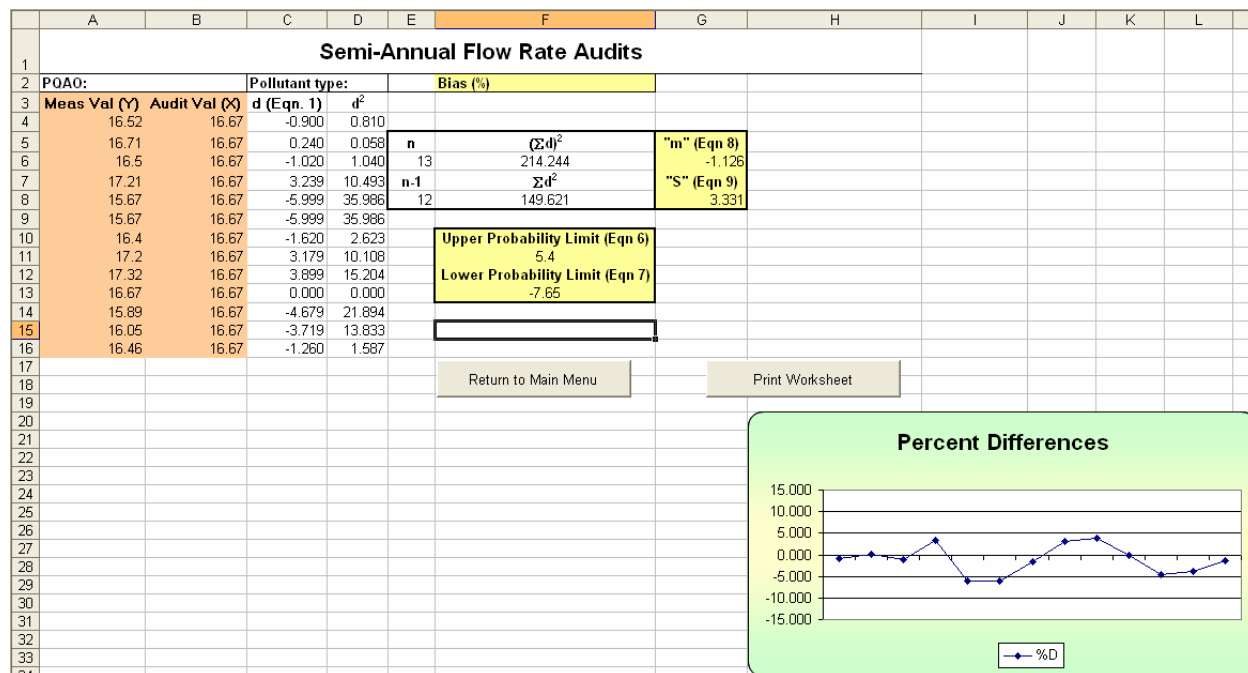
|  | A | B | C | D | E | F | G | H | I | J | K | L |
|---|---|---|---|---|---|---|---|---|---|---|---|---|
| 1 | Semi-Annual Flow Rate Audits | | | | | | | | | | | |
| 2 | PQAO: | | Pollutant type: | | | Bias (%) | | | | | | |
| 3 | Meas Val (Y) | Audit Val (X) | d (Eqn. 1) | $d^2$ | | | | | | | | |
| 4 | 16.52 | 16.67 | -0.900 | 0.810 | | | | | | | | |
| 5 | 16.71 | 16.67 | 0.240 | 0.058 | n | $(\Sigma d)^2$ | "m" (Eqn 8) | | | | | |
| 6 | 16.5 | 16.67 | -1.020 | 1.040 | 13 | 214.244 | -1.126 | | | | | |
| 7 | 17.21 | 16.67 | 3.239 | 10.493 | n-1 | $\Sigma d^2$ | "S" (Eqn 9) | | | | | |
| 8 | 15.67 | 16.67 | -5.999 | 35.986 | 12 | 149.621 | 3.331 | | | | | |
| 9 | 15.67 | 16.67 | -5.999 | 35.986 | | | | | | | | |
| 10 | 16.4 | 16.67 | -1.620 | 2.623 | | Upper Probability Limit (Eqn 6) | | | | | | |
| 11 | 17.2 | 16.67 | 3.179 | 10.108 | | 5.4 | | | | | | |
| 12 | 17.32 | 16.67 | 3.899 | 15.204 | | Lower Probability Limit (Eqn 7) | | | | | | |
| 13 | 16.67 | 16.67 | 0.000 | 0.000 | | -7.65 | | | | | | |
| 14 | 15.89 | 16.67 | -4.679 | 21.894 | | | | | | | | |
| 15 | 16.05 | 16.67 | -3.719 | 13.833 | | | | | | | | |
| 16 | 16.46 | 16.67 | -1.260 | 1.587 | | | | | | | | |
| 17 | | | | | | | | | | | | |
| 18 | | | | | | Return to Main Menu | | Print Worksheet | | | | |
| 19 | | | | | | | | | | | | |
| 20 | | | | | | | | | | | | |
| 21 | | | | | | | | | | | | |
| 22 | | | | | | | | | | | | |
| 23 | | | | | | | | | | | | |
| 24 | | | | | | | | | | | | |
| 25 | | | | | | | | | | | | |
| 26 | | | | | | | | | | | | |
| 27 | | | | | | | | | | | | |
| 28 | | | | | | | | | | | | |
| 29 | | | | | | | | | | | | |
| 30 | | | | | | | | | | | | |
| 31 | | | | | | | | | | | | |
| 32 | | | | | | | | | | | | |
| 33 | | | | | | | | | | | | |

Percent Differences

15.000
10.000
5.000
0.000
-5.000
-10.000
-15.000

%D